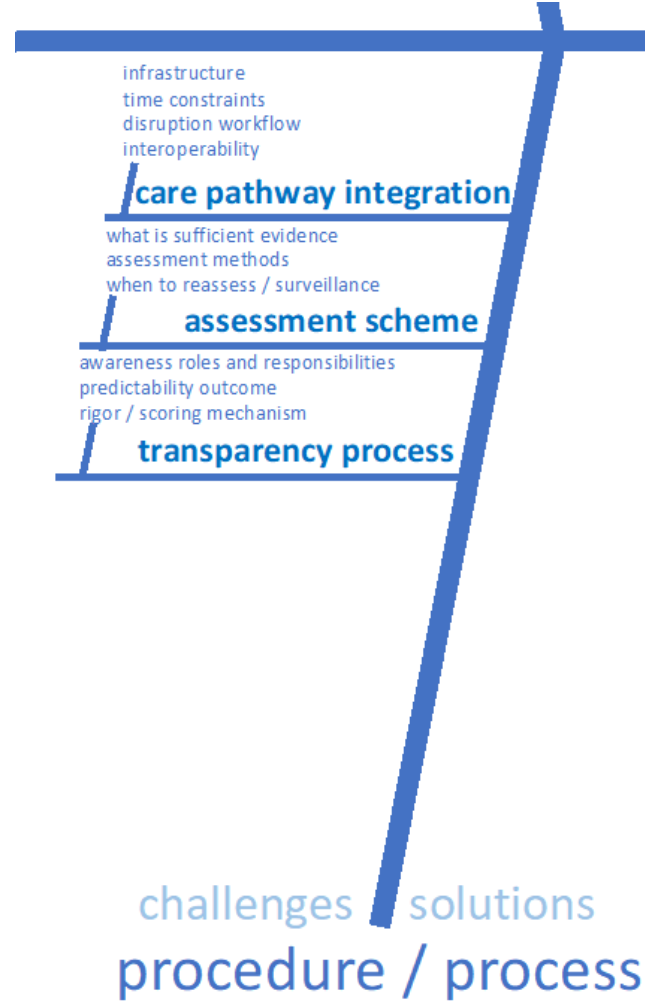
infrastructure
time constraints
disruption workflow
interoperability

care pathway integration

what is sufficient evidence
assessment methods
when to reassess / surveillance

assessment scheme

awareness roles and responsibilities
predictability outcome
rigor / scoring mechanism

transparency process

challenges solutions

procedure / process